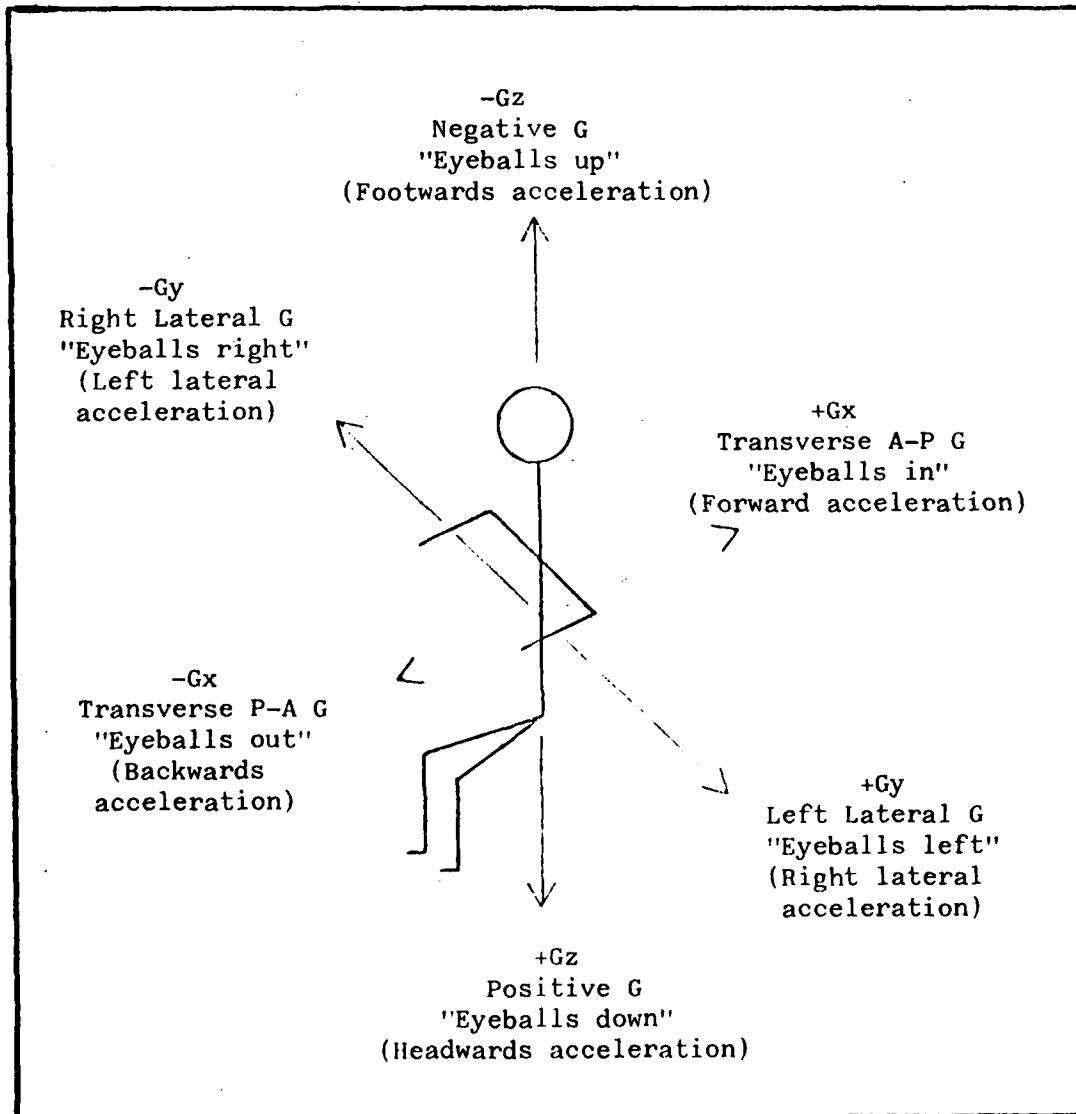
-Gz
Negative G
"Eyeballs up"
(Footwards acceleration)

-Gy
Right Lateral G
"Eyeballs right"
(Left lateral acceleration)

+Gx
Transverse A-P G
"Eyeballs in"
(Forward acceleration)

-Gx
Transverse P-A G
"Eyeballs out"
(Backwards acceleration)

+Gy
Left Lateral G
"Eyeballs left"
(Right lateral acceleration)

+Gz
Positive G
"Eyeballs down"
(Headwards acceleration)